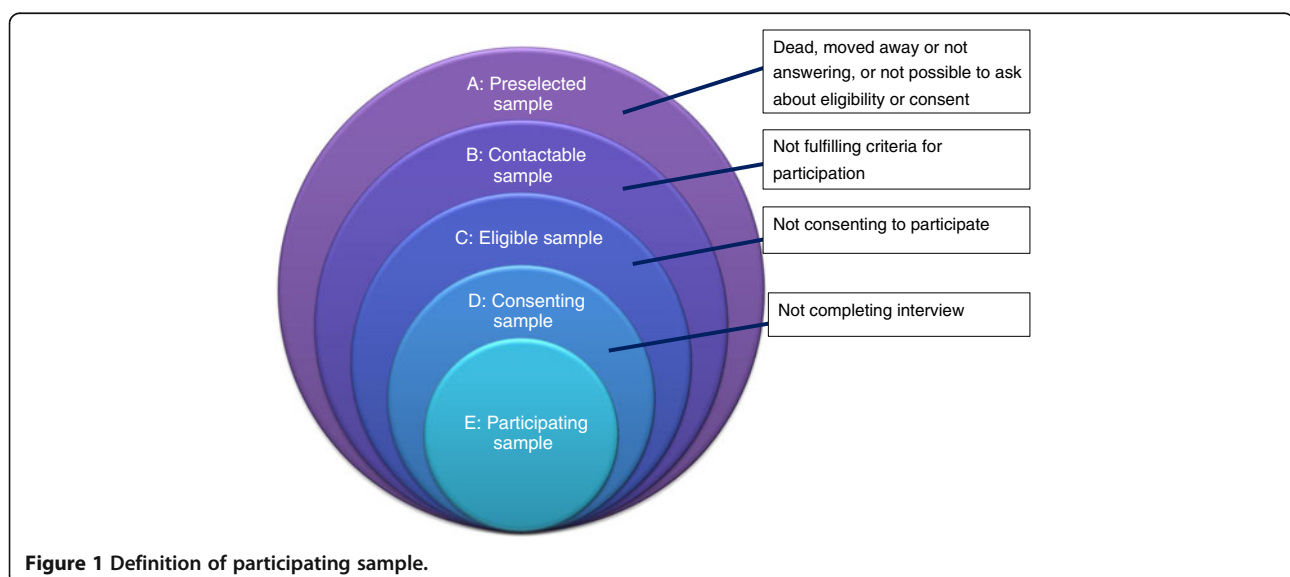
A: Preselected sample

Dead, moved away or not answering, or not possible to ask about eligibility or consent

B: Contactable sample

Not fulfilling criteria for participation

C: Eligible sample

Not consenting to participate

D: Consenting sample

Not completing interview

E: Participating sample

**Figure 1 Definition of participating sample.**